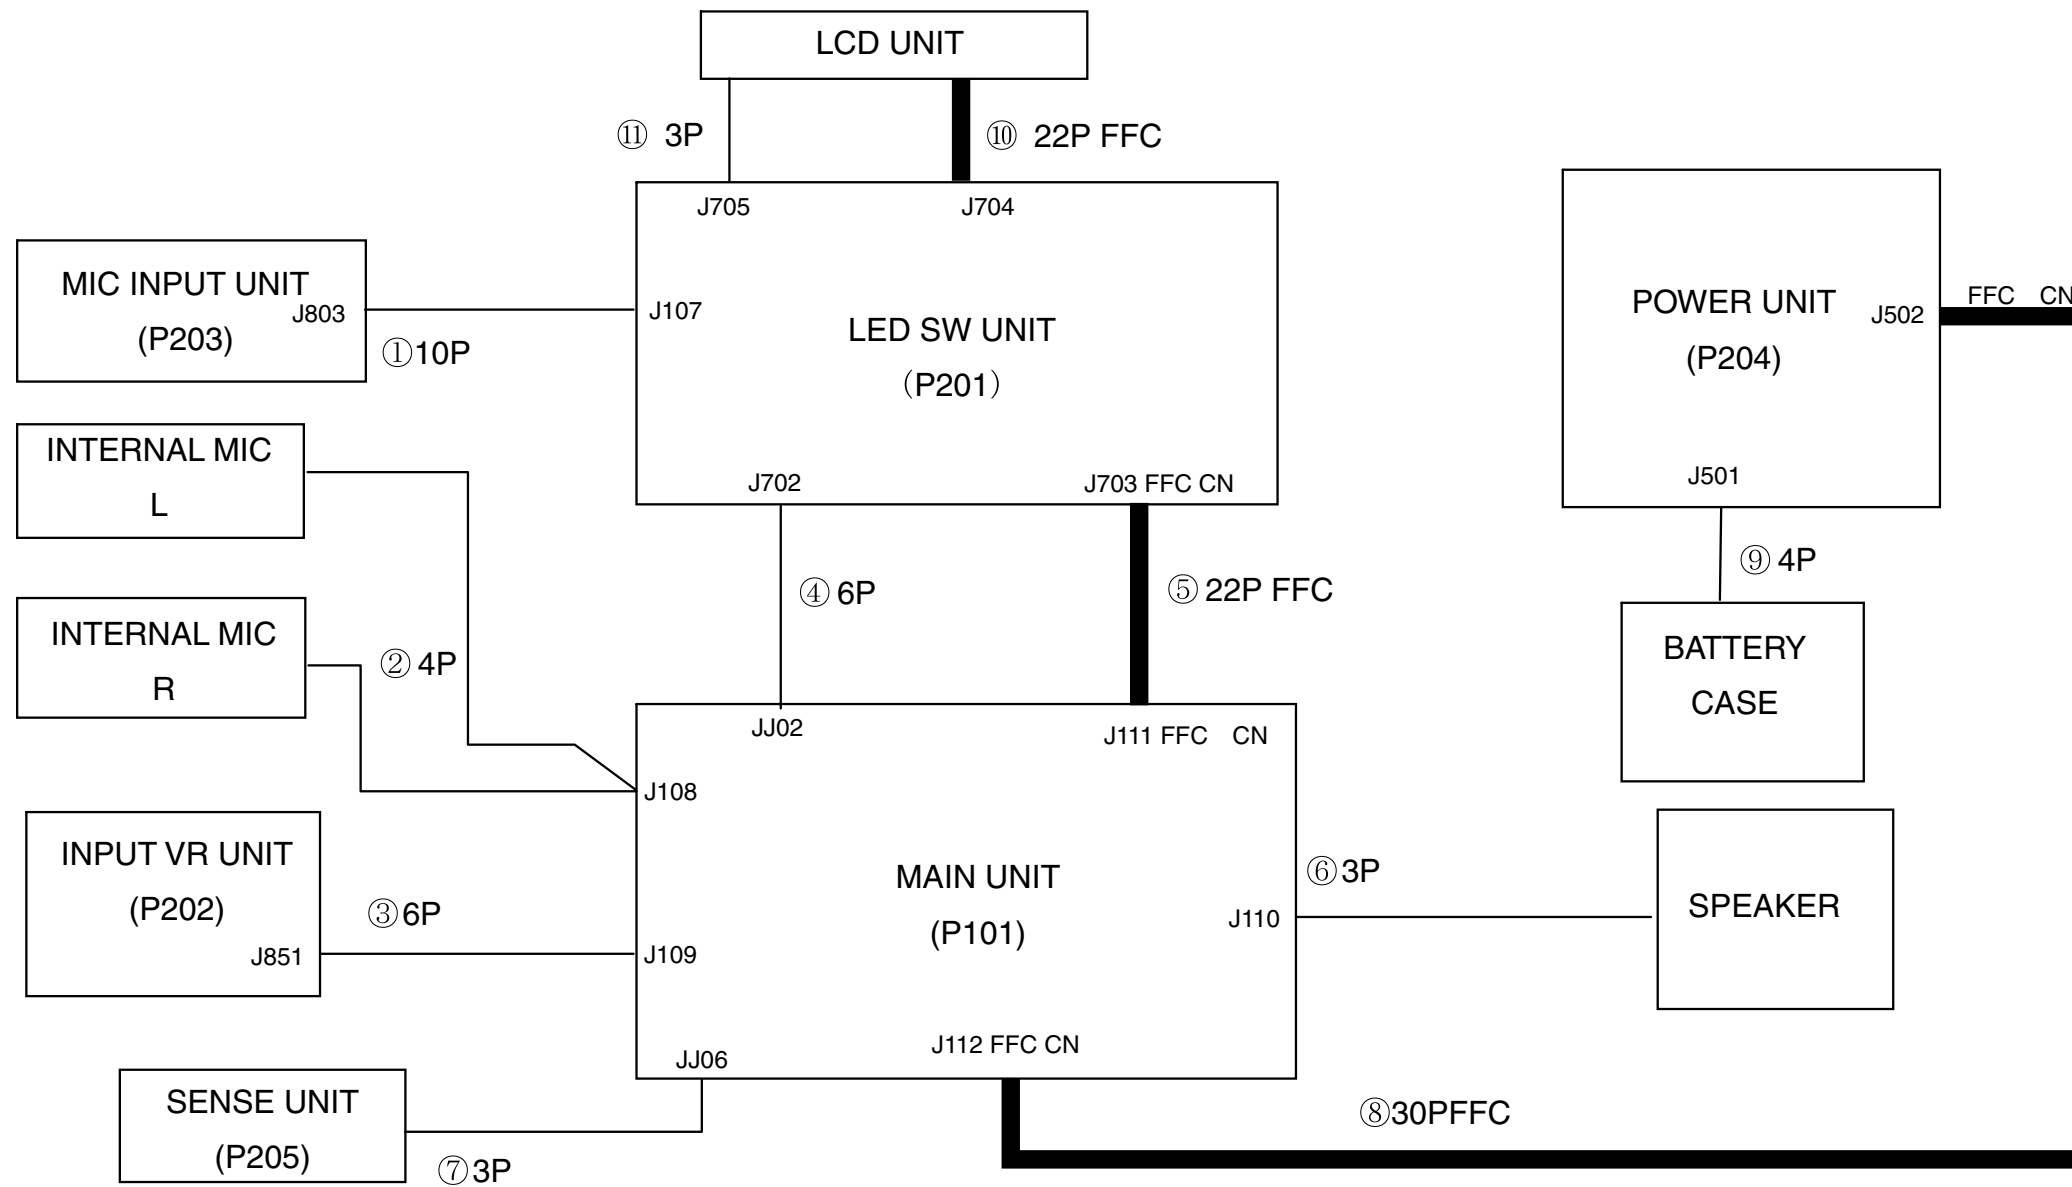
LCD UNIT

⑪ 3P

⑩ 22P FFC

J705

J704

MIC INPUT UNIT
(P203)
J803

①10P

J107

LED SW UNIT
(P201)

J702

J703 FFC CN

POWER UNIT
(P204)

J502

FFC CN

J501

⑨ 4P

BATTERY
CASE

INTERNAL MIC
L

INTERNAL MIC
R

② 4P

④ 6P

⑤ 22P FFC

JJ02

J111 FFC CN

J108

MAIN UNIT
(P101)

⑥ 3P

J110

SPEAKER

INPUT VR UNIT
(P202)
J851

③ 6P

J109

JJ06

J112 FFC CN

SENSE UNIT
(P205)

⑦ 3P

⑧30PFFC